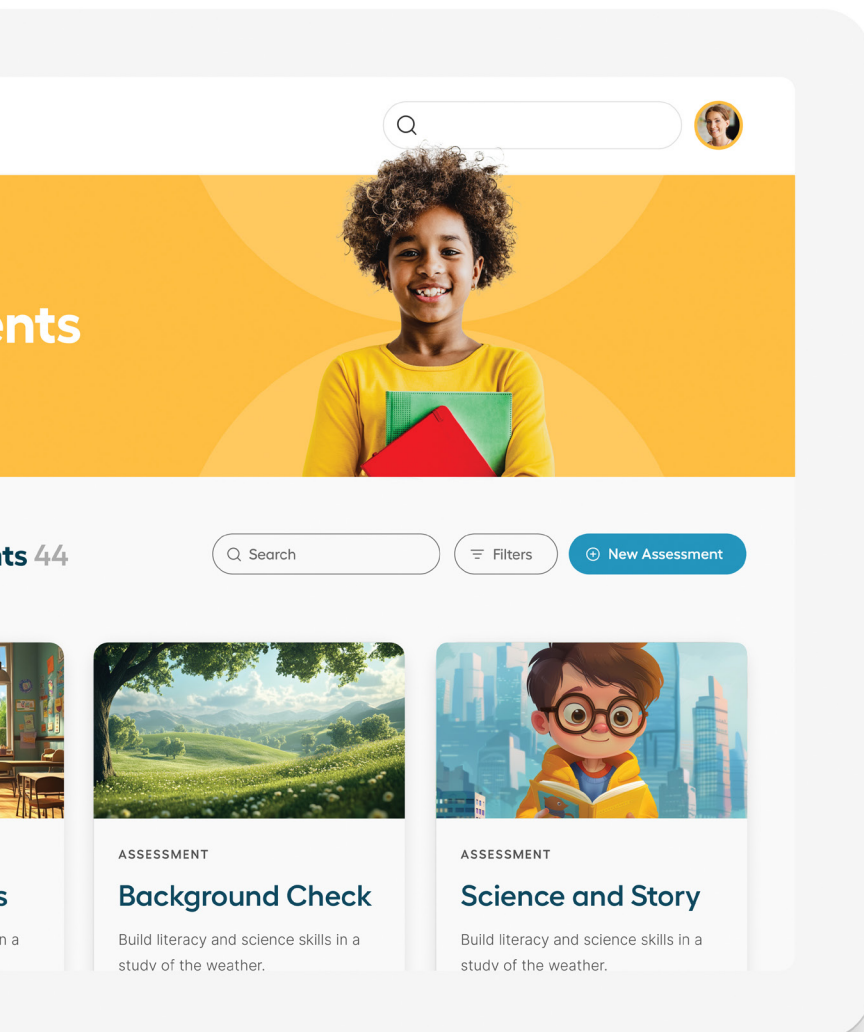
ents

ts 44

Search

Filters

New Assessment

s

n a

ASSESSMENT

Background Check

Build literacy and science skills in a study of the weather.

ASSESSMENT

Science and Story

Build literacy and science skills in a study of the weather.